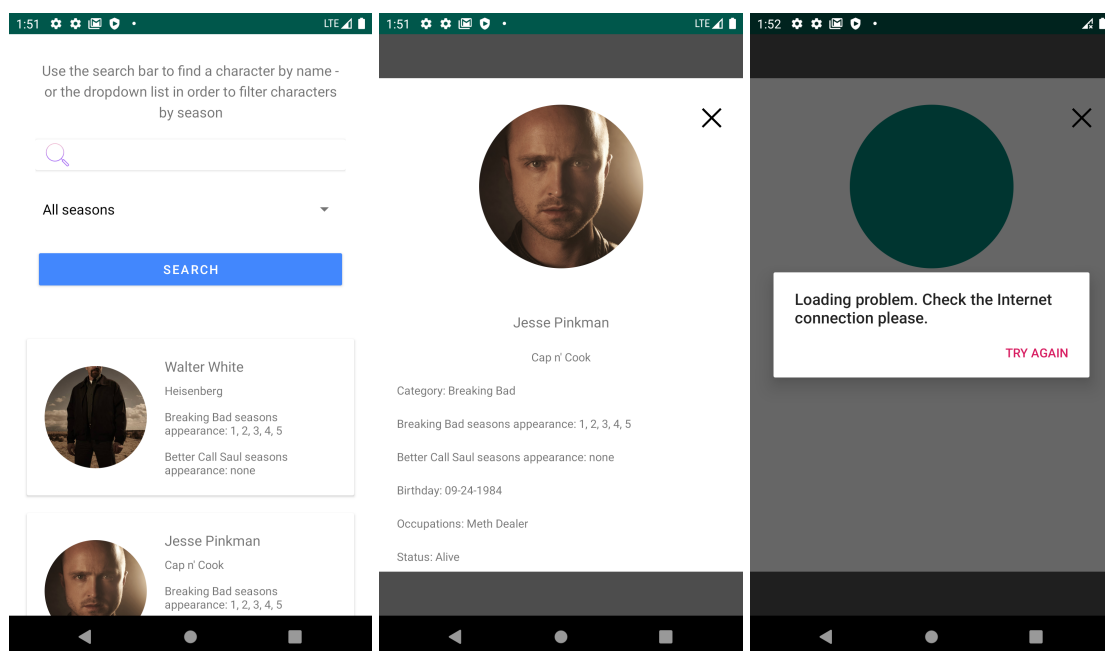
1:51 LTE

Use the search bar to find a character by name - or the dropdown list in order to filter characters by season

All seasons

SEARCH

Walter White

Heisenberg

Breaking Bad seasons appearance: 1, 2, 3, 4, 5

Better Call Saul seasons appearance: none

Jesse Pinkman

Cap n' Cook

Breaking Bad seasons appearance: 1, 2, 3, 4, 5

1:51 LTE

Jesse Pinkman

Cap n' Cook

Category: Breaking Bad

Breaking Bad seasons appearance: 1, 2, 3, 4, 5

Better Call Saul seasons appearance: none

Birthday: 09-24-1984

Occupations: Meth Dealer

Status: Alive

1:52

Loading problem. Check the Internet connection please.

TRY AGAIN